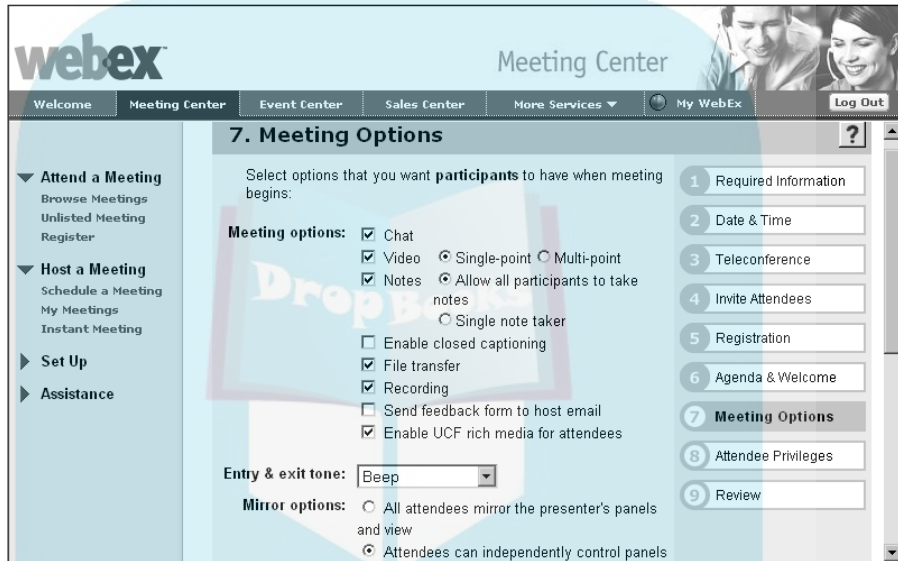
webex

Meeting Center

Welcome | Meeting Center | Event Center | Sales Center | More Services ▼ | My WebEx | Log Out

7. Meeting Options

?

Attend a Meeting
Browse Meetings
Unlisted Meeting
Register

Host a Meeting
Schedule a Meeting
My Meetings
Instant Meeting

Set Up

Assistance

Select options that you want **participants** to have when meeting begins:

Meeting options:
☑ Chat
☑ Video ⦿ Single-point ○ Multi-point
☑ Notes ⦿ Allow all participants to take notes
○ Single note taker
☐ Enable closed captioning
☑ File transfer
☑ Recording
☐ Send feedback form to host email
☑ Enable UCF rich media for attendees

Entry & exit tone: Beep

Mirror options: ○ All attendees mirror the presenter's panels and view
⦿ Attendees can independently control panels

1 Required Information
2 Date & Time
3 Teleconference
4 Invite Attendees
5 Registration
6 Agenda & Welcome
7 Meeting Options
8 Attendee Privileges
9 Review

DropBooks